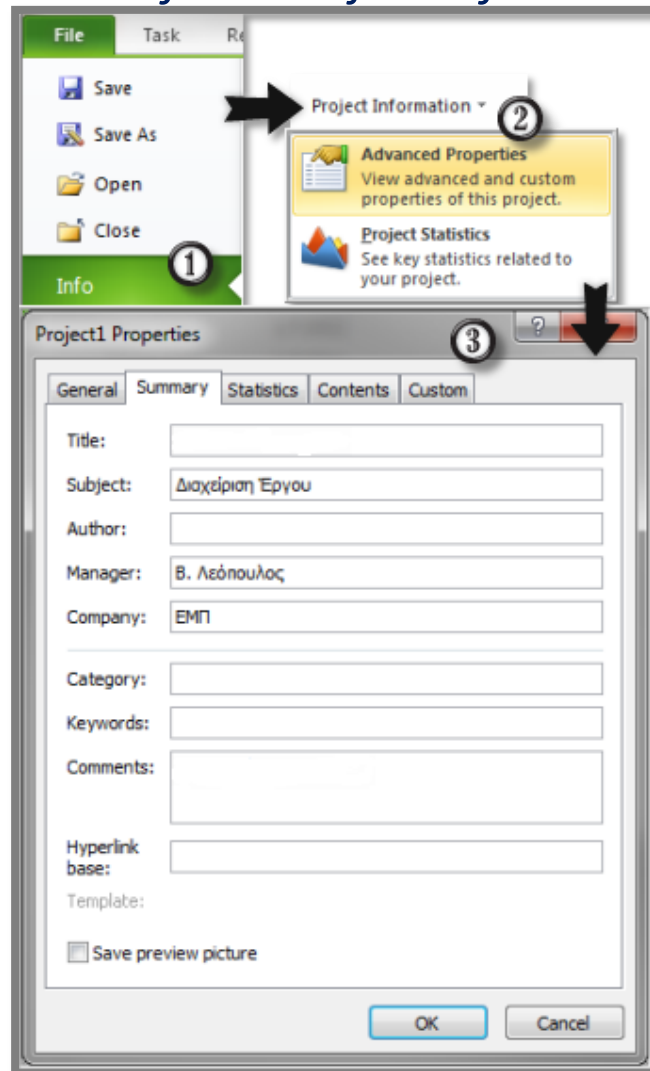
File Task Re

Save

Save As

Open

Close

Info

①

Project Information ▾

②

Advanced Properties
View advanced and custom properties of this project.

Project Statistics
See key statistics related to your project.

Project1 Properties

③

?

General Summary Statistics Contents Custom

Title:

Subject: Διαχείριση Έργου

Author:

Manager: Β. Λεόπουλος

Company: ΕΜΠ

Category:

Keywords:

Comments:

Hyperlink base:

Template:

Save preview picture

OK Cancel